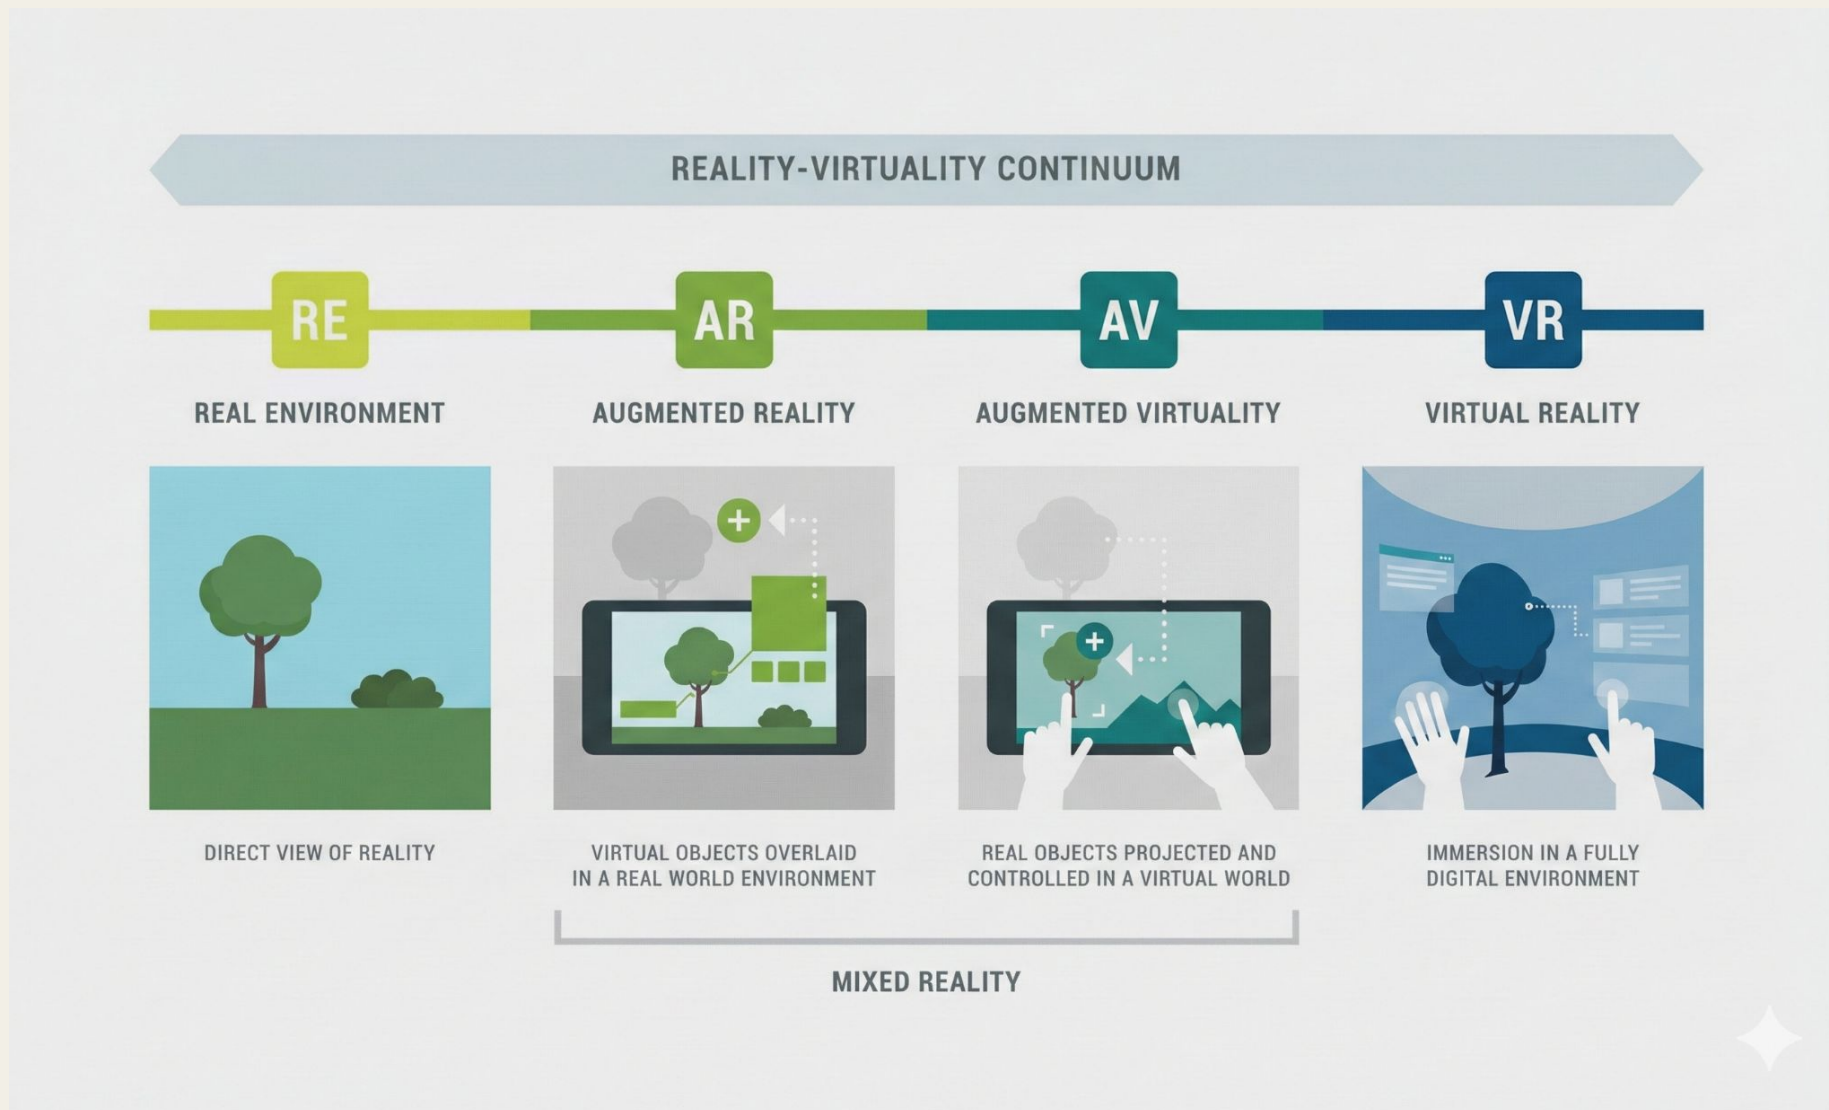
REALITY-VIRTUALITY CONTINUUM

RE

REAL ENVIRONMENT

DIRECT VIEW OF REALITY

AR

AUGMENTED REALITY

VIRTUAL OBJECTS OVERLAID IN A REAL WORLD ENVIRONMENT

AV

AUGMENTED VIRTUALITY

REAL OBJECTS PROJECTED AND CONTROLLED IN A VIRTUAL WORLD

VR

VIRTUAL REALITY

IMMERSION IN A FULLY DIGITAL ENVIRONMENT

MIXED REALITY